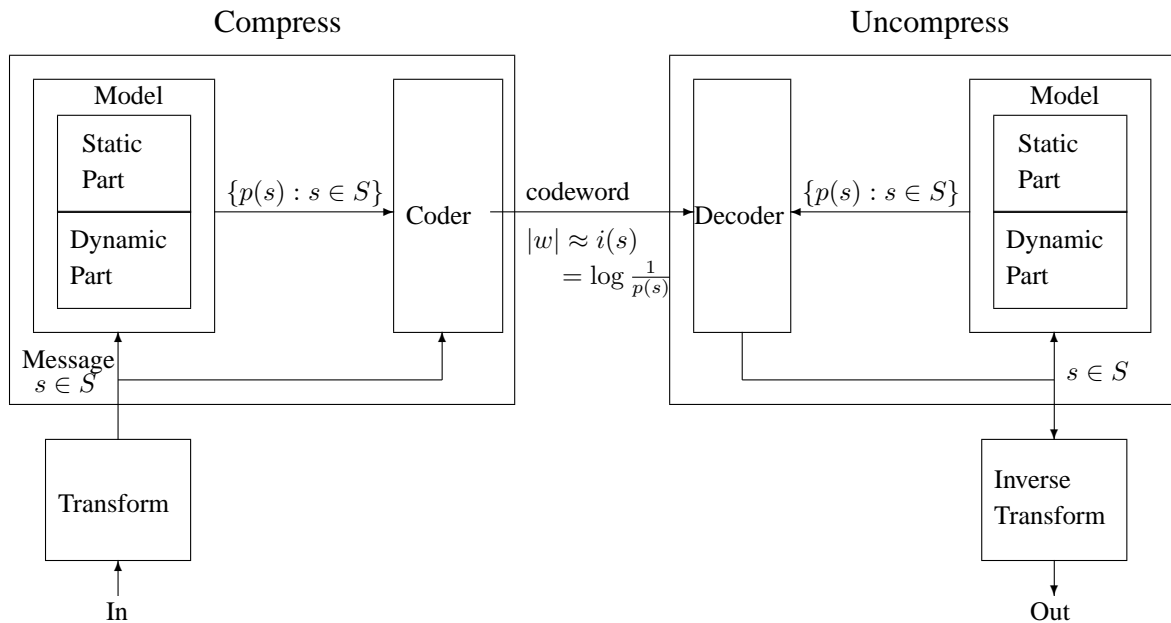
Compress

Model

Static Part

Dynamic Part

$\{p(s) : s \in S\}$

Coder

Message $s \in S$

Transform

In

codeword

$|w| \approx i(s)$
$= \log \frac{1}{p(s)}$

Uncompress

Decoder

$\{p(s) : s \in S\}$

Model

Static Part

Dynamic Part

$s \in S$

Inverse Transform

Out